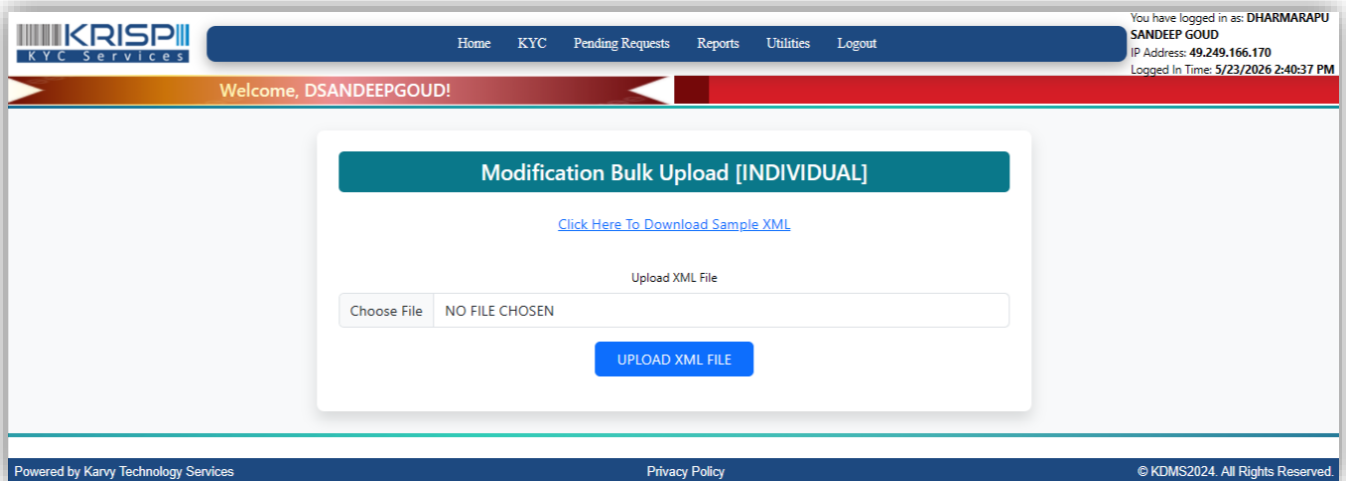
KRISP
KYC Services

Home KYC Pending Requests Reports Utilities Logout

You have logged in as: DHARMARAPU SANDEEP GOUD
IP Address: 49.249.166.170
Logged In Time: 5/23/2026 2:40:37 PM

Welcome, DSANDEEPGOUD!

Modification Bulk Upload [INDIVIDUAL]

Click Here To Download Sample XML

Upload XML File

Choose File NO FILE CHOSEN

UPLOAD XML FILE

Powered by Karvy Technology Services

Privacy Policy

© KDMS2024. All Rights Reserved.